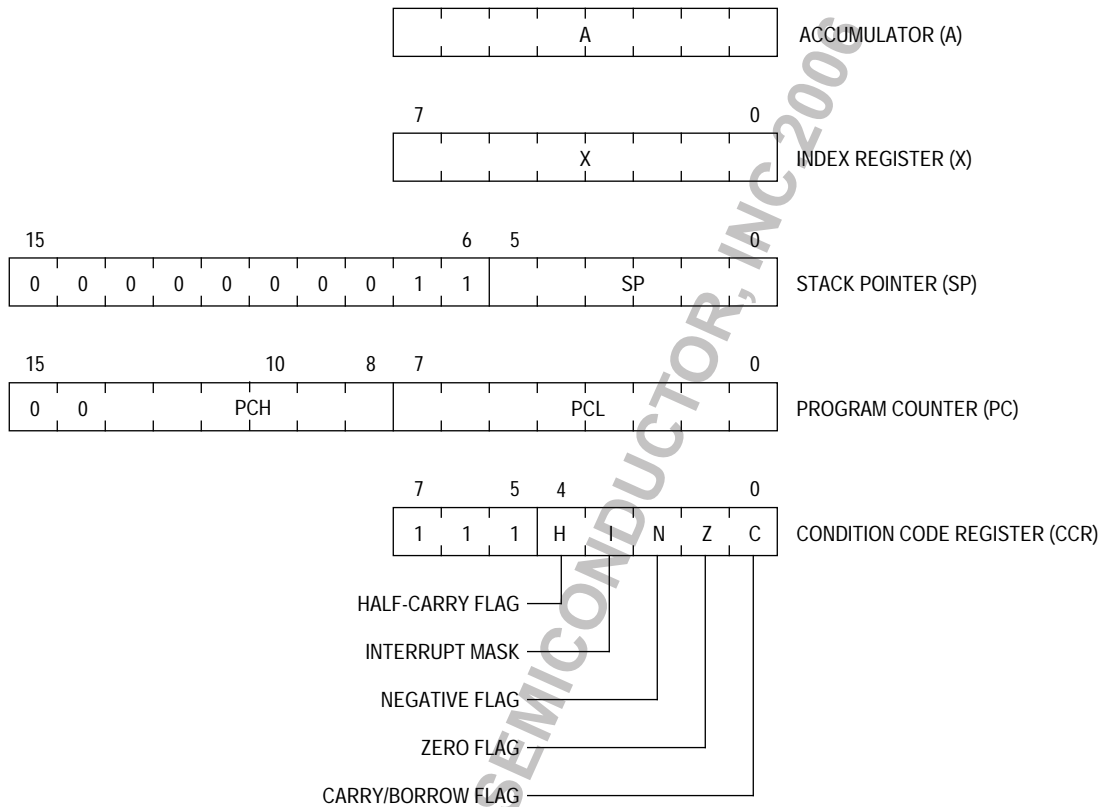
| A |
|---|

ACCUMULATOR (A)

7 0

| X |
|---|

INDEX REGISTER (X)

15 6 5 0

| 0 | 0 | 0 | 0 | 0 | 0 | 0 | 0 | 1 | 1 | SP |
|---|---|---|---|---|---|---|---|---|---|---|

STACK POINTER (SP)

15 10 8 7 0

| 0 | 0 | PCH | PCL |
|---|---|---|---|

PROGRAM COUNTER (PC)

7 5 4 0

| 1 | 1 | 1 | H | I | N | Z | C |
|---|---|---|---|---|---|---|---|

CONDITION CODE REGISTER (CCR)

HALF-CARRY FLAG

INTERRUPT MASK

NEGATIVE FLAG

ZERO FLAG

CARRY/BORROW FLAG

SEMICONDUCTOR, INC 2006